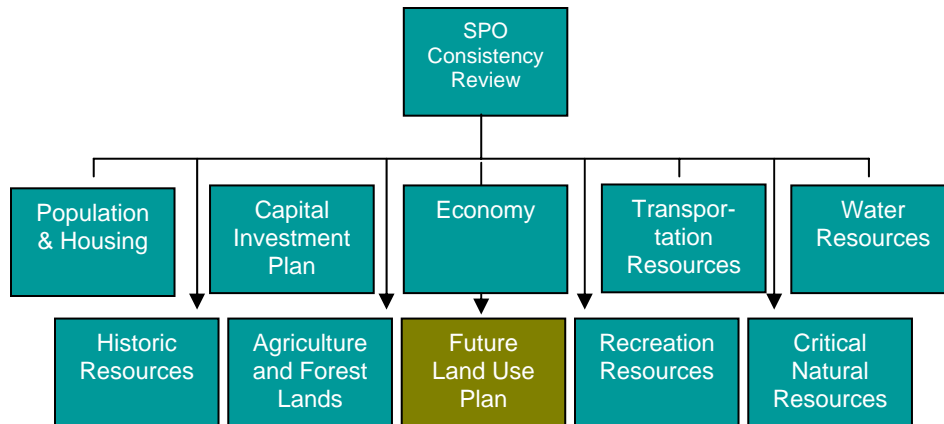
SPO Consistency Review

Population & Housing

Capital Investment Plan

Economy

Transportation Resources

Water Resources

Historic Resources

Agriculture and Forest Lands

Future Land Use Plan

Recreation Resources

Critical Natural Resources